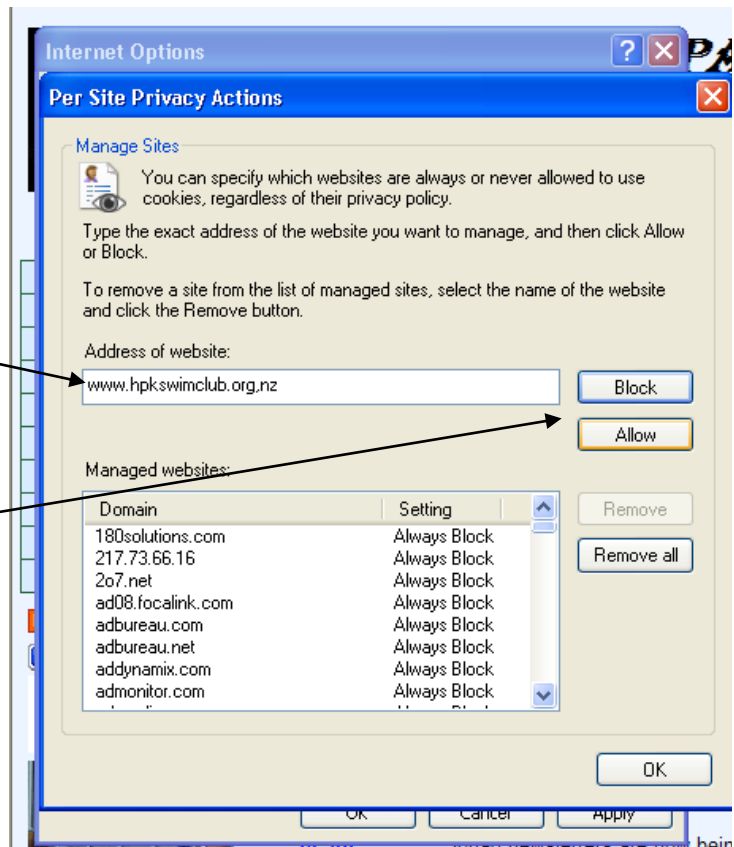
Internet Options

Per Site Privacy Actions

Manage Sites

You can specify which websites are always or never allowed to use cookies, regardless of their privacy policy.

Type the exact address of the website you want to manage, and then click Allow or Block.

To remove a site from the list of managed sites, select the name of the website and click the Remove button.

Address of website:

www.hpkswimclub.org,nz

Block

Allow

Managed websites:

| Domain | Setting |
|---|---|
| 180solutions.com | Always Block |
| 217.73.66.16 | Always Block |
| 2o7.net | Always Block |
| ad08.focalink.com | Always Block |
| adbureau.com | Always Block |
| adbureau.net | Always Block |
| addynamix.com | Always Block |
| admonitor.com | Always Block |

Remove

Remove all

OK

OK Cancel Apply